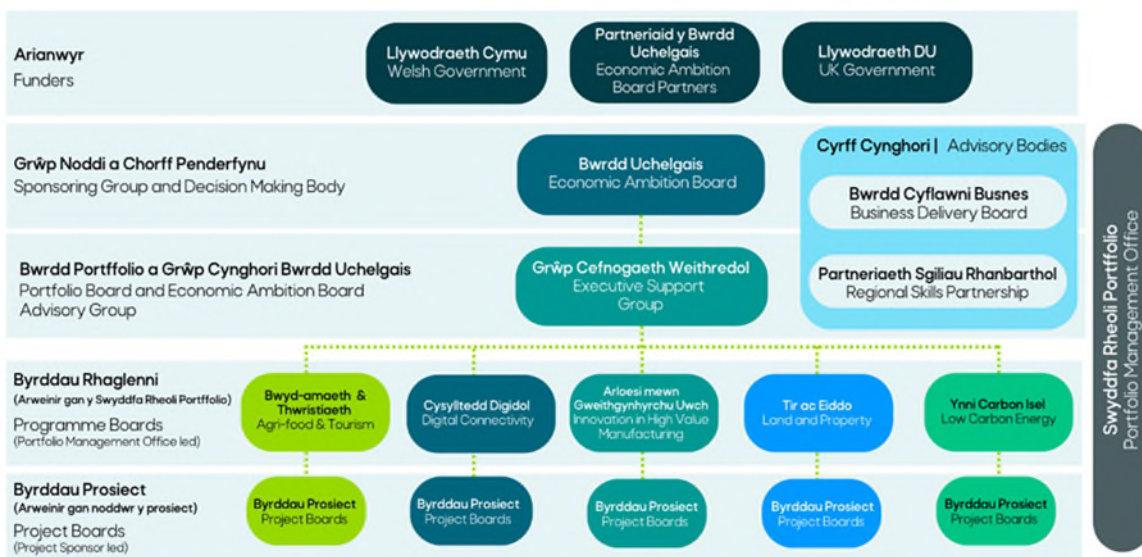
Arianwyr
Funders

Llywodraeth Cymu
Welsh Government

Partneriaid y Bwrdd Uchelgais
Economic Ambition Board Partners

Llywodraeth DU
UK Government

Grŵp Noddi a Chorff Penderfynu
Sponsoring Group and Decision Making Body

Bwrdd Uchelgais
Economic Ambition Board

Cyrff Cynghori | Advisory Bodies

Bwrdd Cyflawni Busnes
Business Delivery Board

Bwrdd Portffolio a Grŵp Cynghori Bwrdd Uchelgais
Portfolio Board and Economic Ambition Board Advisory Group

Grŵp Cefnogaeth Weithredol
Executive Support Group

Partneriaeth Sgiliau Rhanbarthol
Regional Skills Partnership

Swyddfa Rheoli Portffolio
Portfolio Management Office

Byrddau Rhaglenni
(Arweinir gan y Swyddfa Rheoli Portffolio)
Programme Boards
(Portfolio Management Office led)

Bwyd-amaeth & Thwristiaeth
Agri-food & Tourism

Cysylltedd Digidol
Digital Connectivity

Arloesi mewn Gweithgynhyrchu Uwch
Innovation in High Value Manufacturing

Tir ac Eiddo
Land and Property

Ynni Carbon Isel
Low Carbon Energy

Byrddau Prosiect
(Arweinir gan noddwr y prosiect)
Project Boards
(Project Sponsor led)

Byrddau Prosiect
Project Boards

Byrddau Prosiect
Project Boards

Byrddau Prosiect
Project Boards

Byrddau Prosiect
Project Boards

Byrddau Prosiect
Project Boards